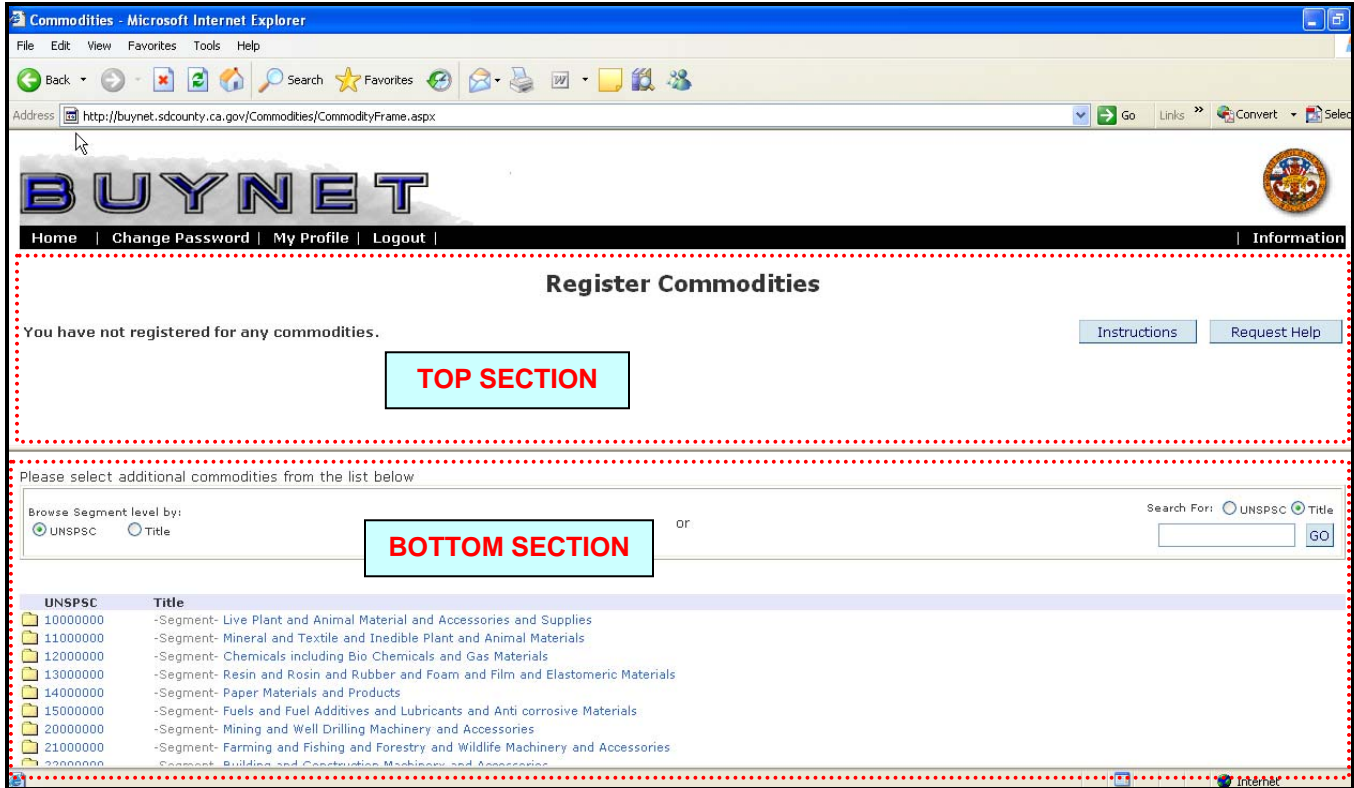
Commodities - Microsoft Internet Explorer

File Edit View Favorites Tools Help

Back Search Favorites

Address http://buynet.sdcounty.ca.gov/Commodities/CommodityFrame.aspx Go Links Convert Selec

BUYNET

Home | Change Password | My Profile | Logout | | Information

Register Commodities

You have not registered for any commodities.

Instructions Request Help

TOP SECTION

Please select additional commodities from the list below

Browse Segment level by:
UNSPSC Title

or

Search For: UNSPSC Title

GO

BOTTOM SECTION

| UNSPSC | Title |
|---|---|
| 10000000 | -Segment- Live Plant and Animal Material and Accessories and Supplies |
| 11000000 | -Segment- Mineral and Textile and Inedible Plant and Animal Materials |
| 12000000 | -Segment- Chemicals including Bio Chemicals and Gas Materials |
| 13000000 | -Segment- Resin and Rosin and Rubber and Foam and Film and Elastomeric Materials |
| 14000000 | -Segment- Paper Materials and Products |
| 15000000 | -Segment- Fuels and Fuel Additives and Lubricants and Anti corrosive Materials |
| 20000000 | -Segment- Mining and Well Drilling Machinery and Accessories |
| 21000000 | -Segment- Farming and Fishing and Forestry and Wildlife Machinery and Accessories |
| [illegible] | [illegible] |

Internet